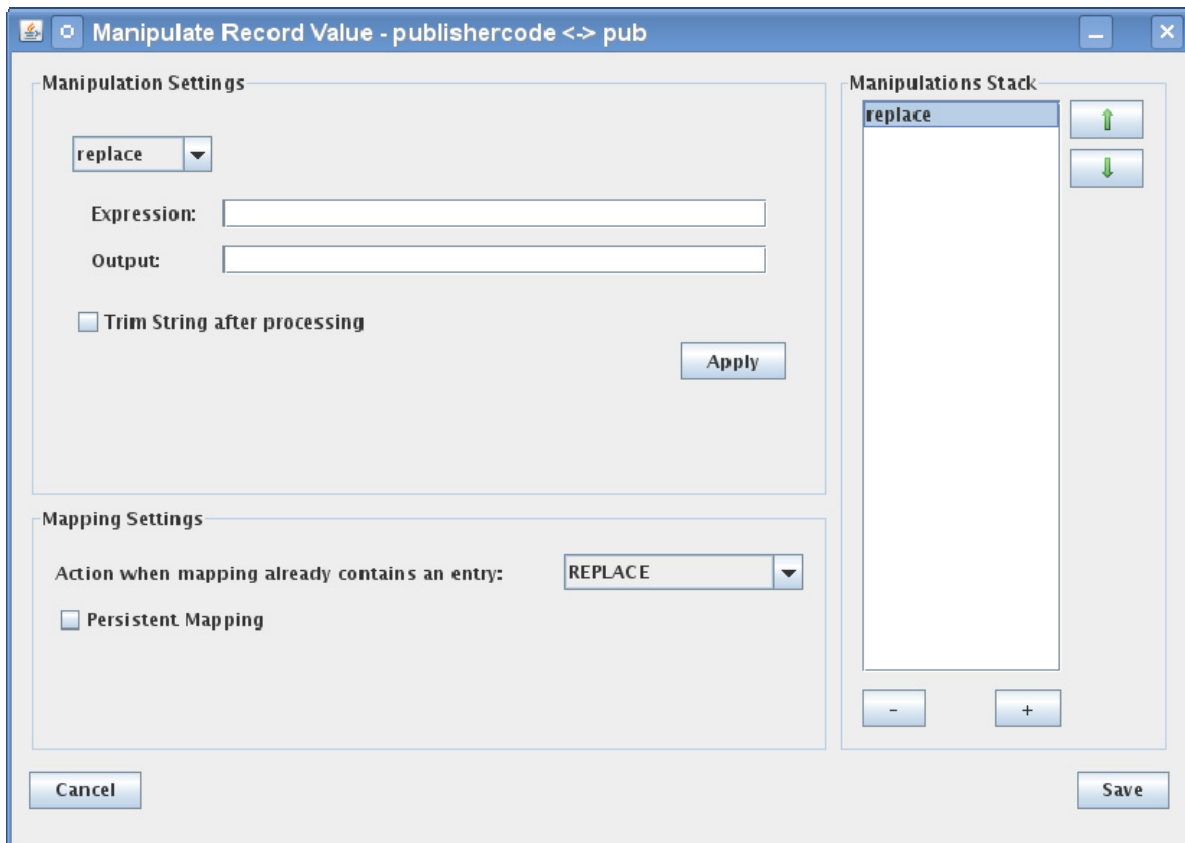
Manipulate Record Value - publishercode <-> pub

Manipulation Settings

replace

Expression:

Output:

Trim String after processing

Apply

Mapping Settings

Action when mapping already contains an entry:

REPLACE

Persistent Mapping

Manipulations Stack

replace

-

+

Cancel

Save